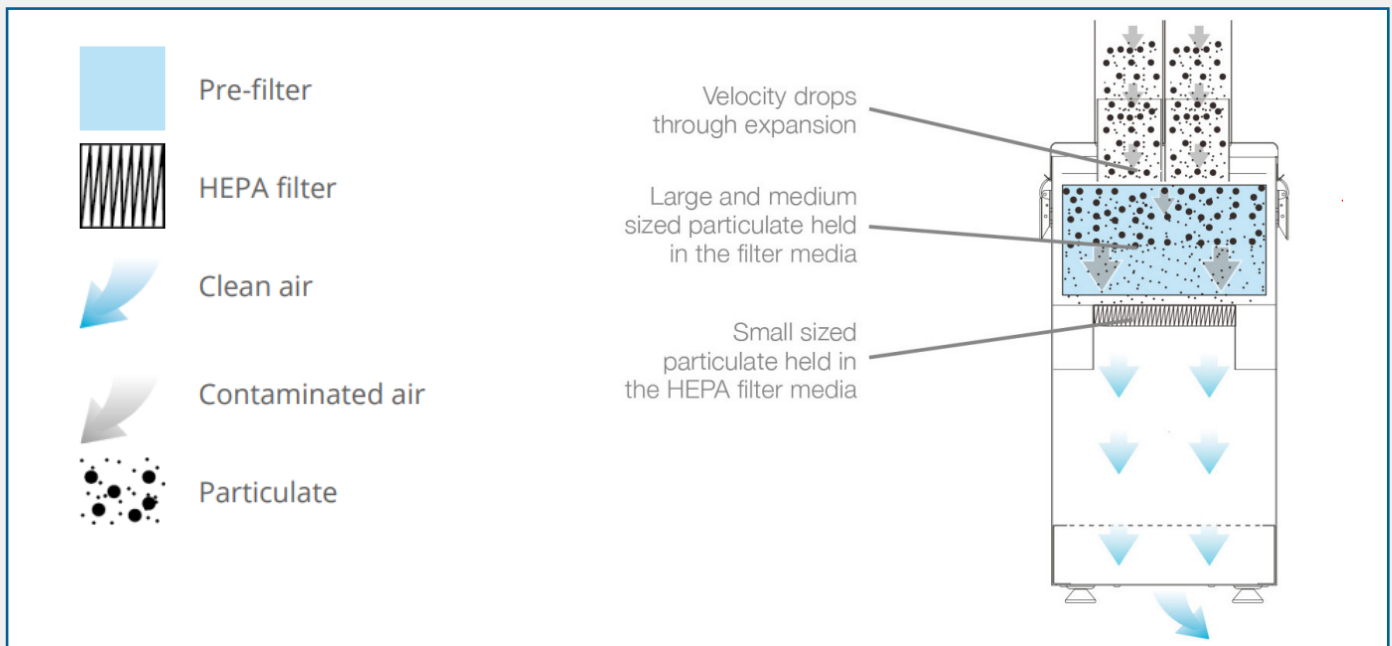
Pre-filter

HEPA filter

Clean air

Contaminated air

Particulate

Velocity drops through expansion

Large and medium sized particulate held in the filter media

Small sized particulate held in the HEPA filter media